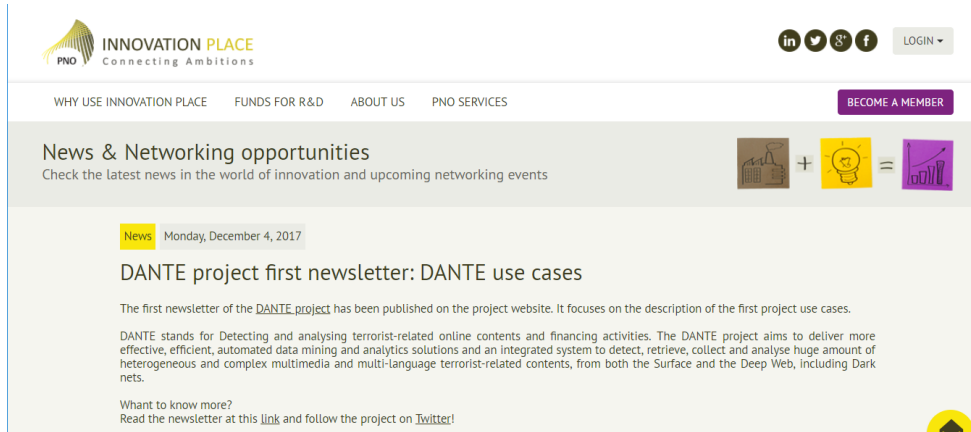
PNO INNOVATION PLACE
Connecting Ambitions

in g+ f

LOGIN

WHY USE INNOVATION PLACE FUNDS FOR R&D ABOUT US PNO SERVICES

BECOME A MEMBER

News & Networking opportunities
Check the latest news in the world of innovation and upcoming networking events

+ =

News Monday, December 4, 2017

DANTE project first newsletter: DANTE use cases

The first newsletter of the DANTE project has been published on the project website. It focuses on the description of the first project use cases.

DANTE stands for Detecting and analysing terrorist-related online contents and financing activities. The DANTE project aims to deliver more effective, efficient, automated data mining and analytics solutions and an integrated system to detect, retrieve, collect and analyse huge amount of heterogeneous and complex multimedia and multi-language terrorist-related contents, from both the Surface and the Deep Web, including Dark nets.

What to know more?
Read the newsletter at this link and follow the project on Twitter!